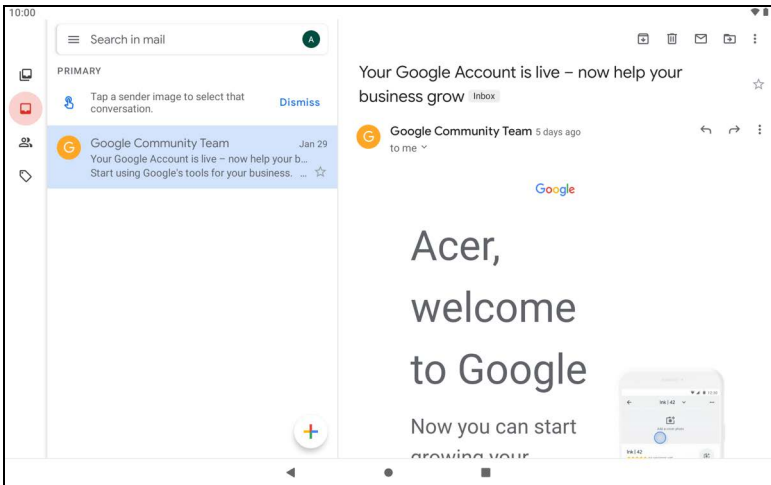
10:00

Search in mail

A

PRIMARY

Tap a sender image to select that conversation.

Dismiss

G

Google Community Team

Jan 29

Your Google Account is live – now help your b...

Start using Google's tools for your business. ...

Your Google Account is live – now help your business grow Inbox

G

Google Community Team 5 days ago

to me

Google

Acer, welcome to Google

Now you can start growing your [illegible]